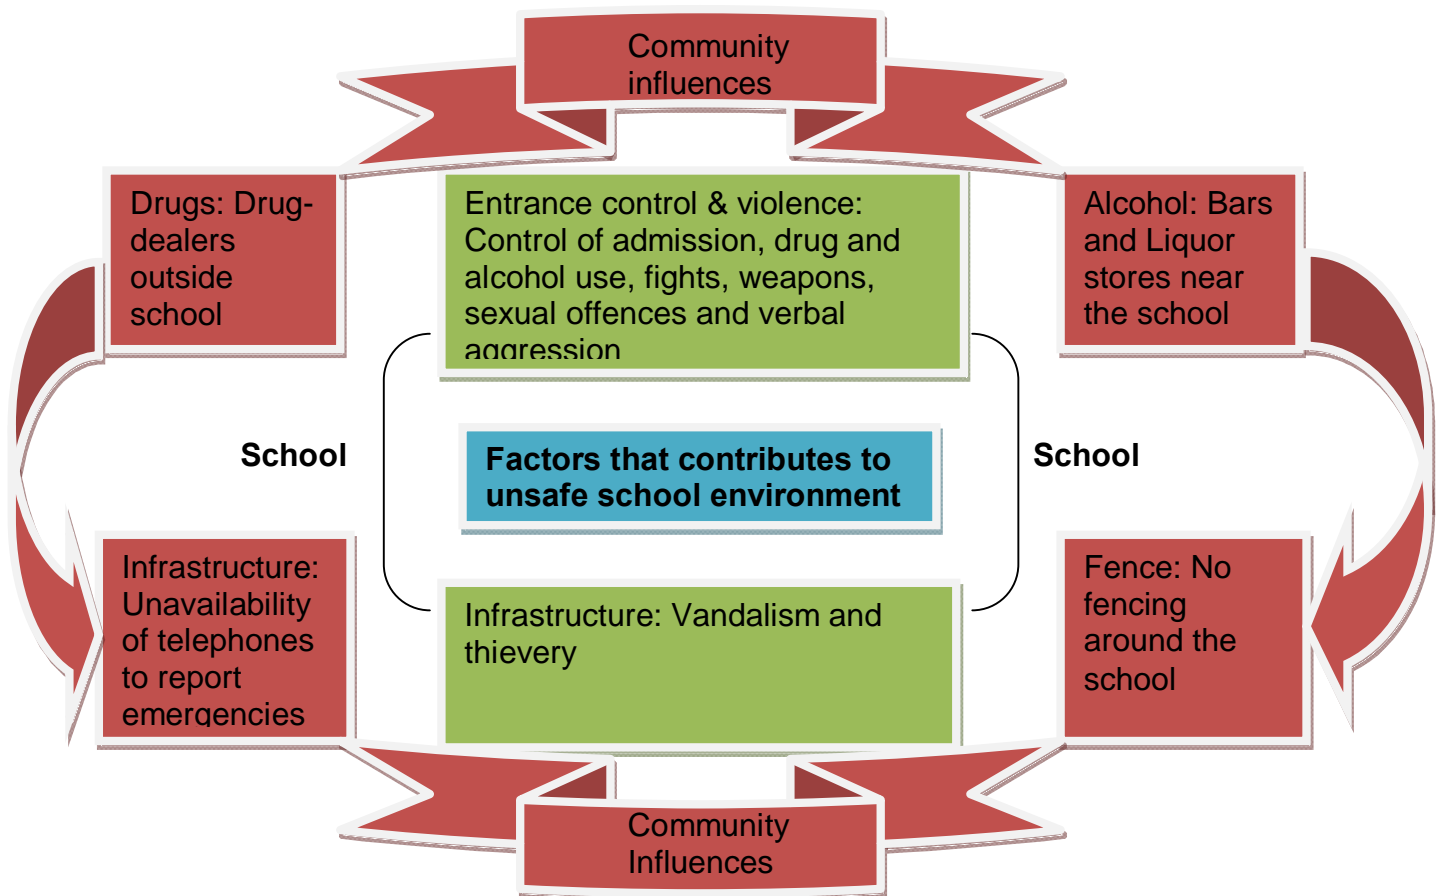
Community influences

Drugs: Drug-dealers outside school

Entrance control & violence: Control of admission, drug and alcohol use, fights, weapons, sexual offences and verbal aggression

Alcohol: Bars and Liquor stores near the school

School

Factors that contributes to unsafe school environment

School

Infrastructure: Unavailability of telephones to report emergencies

Infrastructure: Vandalism and thievery

Fence: No fencing around the school

Community Influences